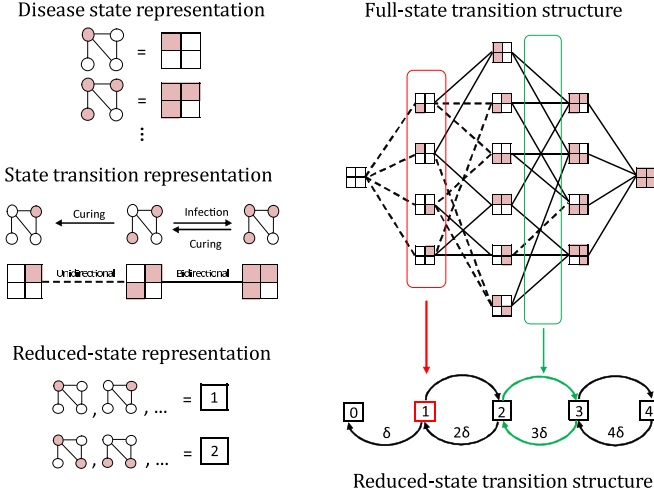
Disease state representation

=

=

⋮

State transition representation

Curing

Infection

Curing

Unidirectional

Bidirectional

Reduced-state representation

, , ... = 1

, , ... = 2

Full-state transition structure

0

1

2

3

4

δ

2δ

3δ

4δ

Reduced-state transition structure